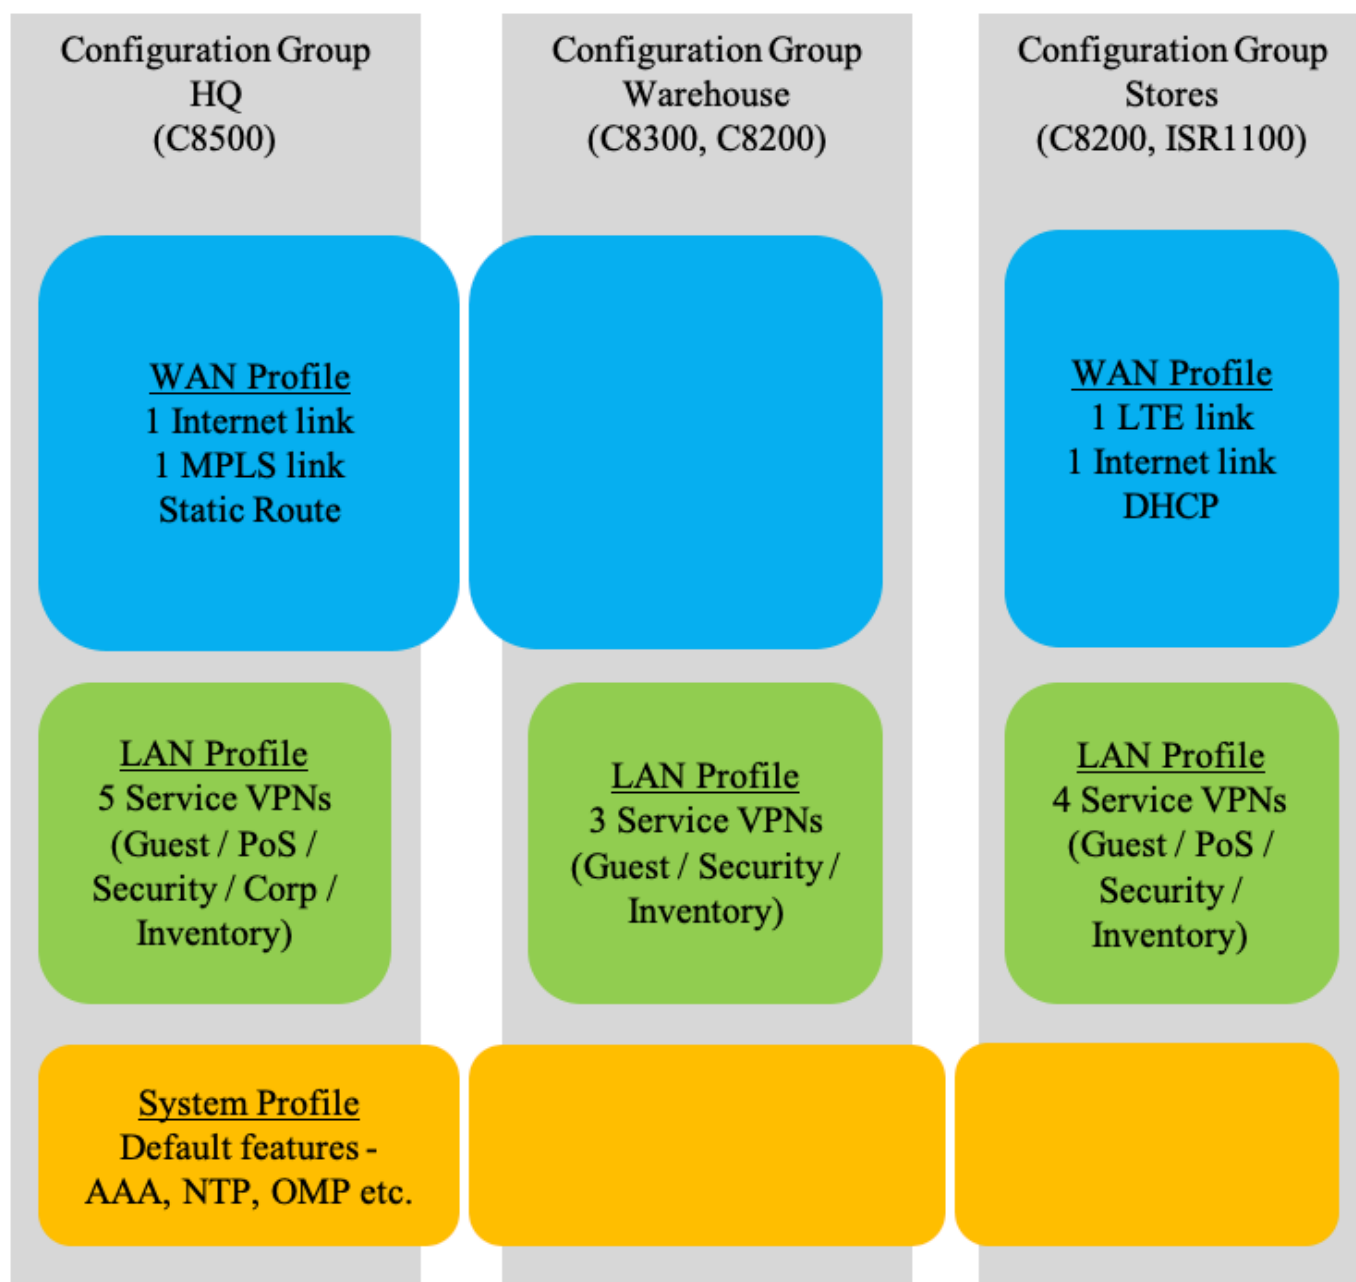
Configuration Group
HQ
(C8500)

Configuration Group
Warehouse
(C8300, C8200)

Configuration Group
Stores
(C8200, ISR1100)

WAN Profile
1 Internet link
1 MPLS link
Static Route

WAN Profile
1 LTE link
1 Internet link
DHCP

LAN Profile
5 Service VPNs
(Guest / PoS / Security / Corp / Inventory)

LAN Profile
3 Service VPNs
(Guest / Security / Inventory)

LAN Profile
4 Service VPNs
(Guest / PoS / Security / Inventory)

System Profile
Default features - AAA, NTP, OMP etc.